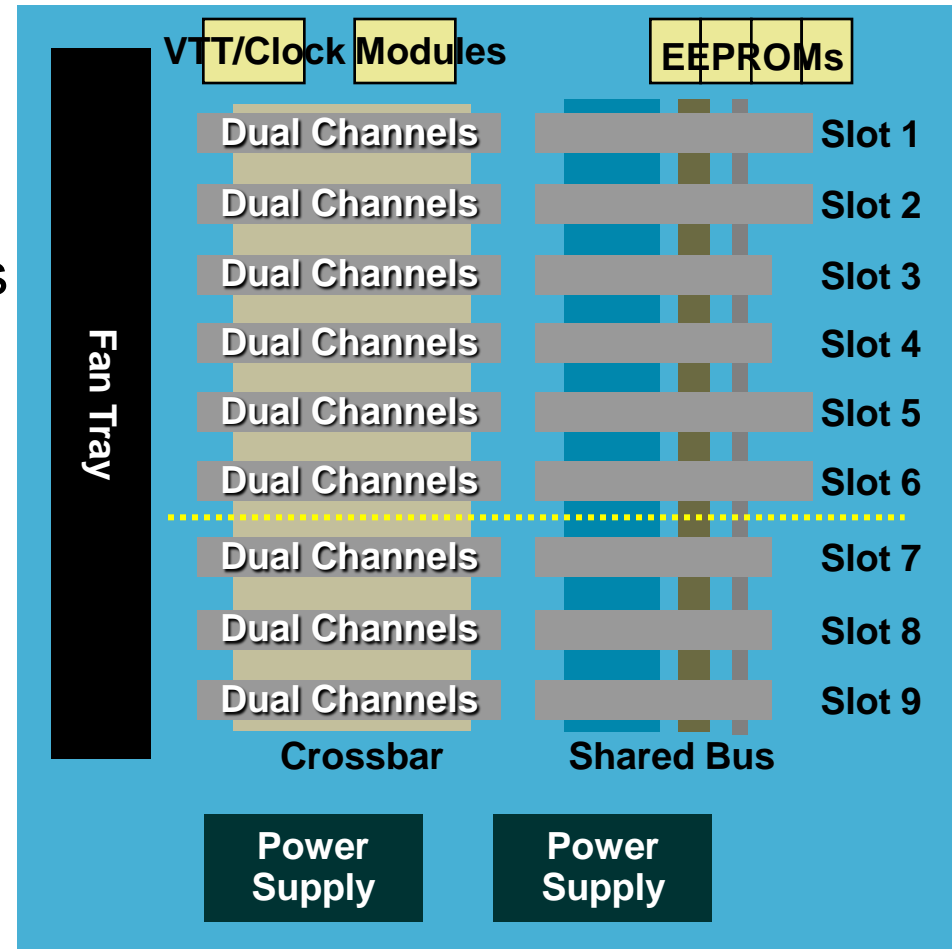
VTT/Clock Modules

EEPROMs

Fan Tray

Dual Channels
Slot 1
Dual Channels
Slot 2
Dual Channels
Slot 3
Dual Channels
Slot 4
Dual Channels
Slot 5
Dual Channels
Slot 6
Dual Channels
Slot 7
Dual Channels
Slot 8
Dual Channels
Slot 9

Crossbar

Shared Bus

Power Supply

Power Supply